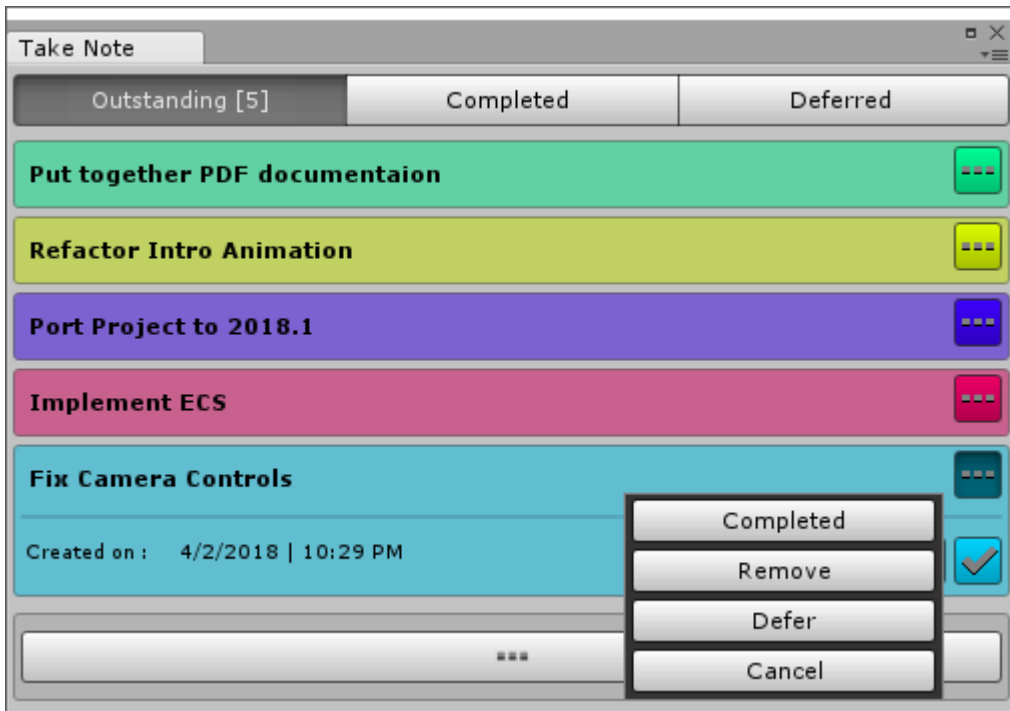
Take Note

Outstanding [5]
Completed
Deferred

Put together PDF documentaion
Refactor Intro Animation
Port Project to 2018.1
Implement ECS
Fix Camera Controls

Created on : 4/2/2018 | 10:29 PM

Completed
Remove
Defer
Cancel